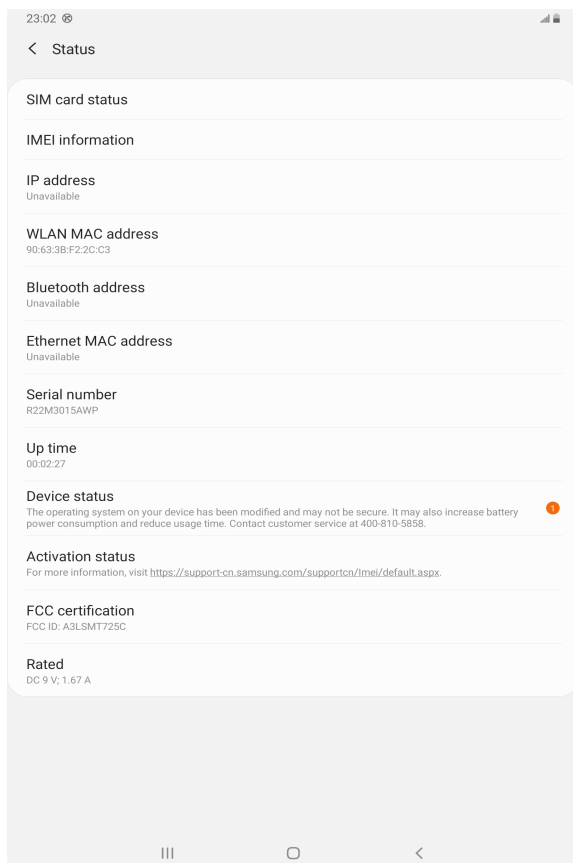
23:02

< Status

SIM card status

IMEI information

IP address
Unavailable

WLAN MAC address
90:63:3B:F2:2C:C3

Bluetooth address
Unavailable

Ethernet MAC address
Unavailable

Serial number
R22M3015AWP

Up time
00:02:27

Device status
The operating system on your device has been modified and may not be secure. It may also increase battery power consumption and reduce usage time. Contact customer service at 400-810-5858.

1

Activation status
For more information, visit https://support-cn.samsung.com/supportcn/Imei/default.aspx.

FCC certification
FCC ID: A3LSMT725C

Rated
DC 9 V; 1.67 A